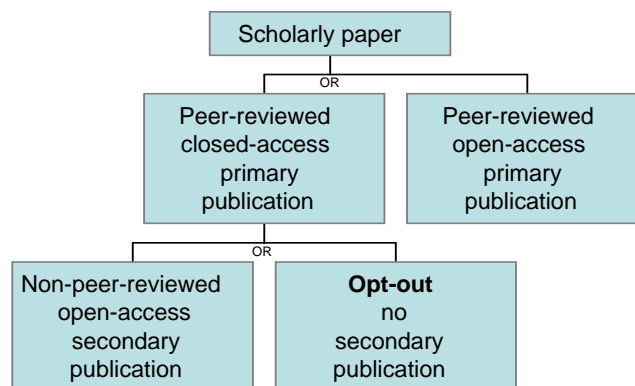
Scholarly paper

OR

Peer-reviewed closed-access primary publication

Peer-reviewed open-access primary publication

OR

Non-peer-reviewed open-access secondary publication

**Opt-out** no secondary publication